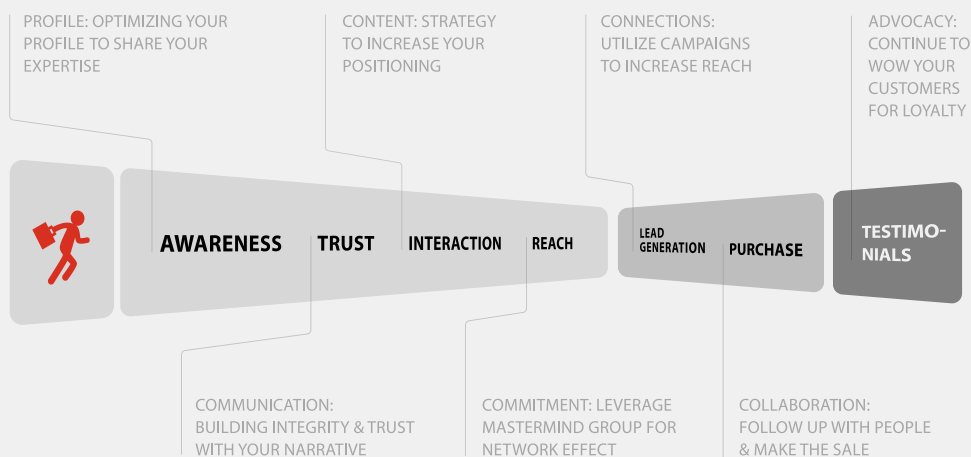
PROFILE: OPTIMIZING YOUR PROFILE TO SHARE YOUR EXPERTISE

CONTENT: STRATEGY TO INCREASE YOUR POSITIONING

CONNECTIONS: UTILIZE CAMPAIGNS TO INCREASE REACH

ADVOCACY: CONTINUE TO WOW YOUR CUSTOMERS FOR LOYALTY

AWARENESS TRUST INTERACTION REACH

LEAD GENERATION PURCHASE

TESTIMONIALS

COMMUNICATION: BUILDING INTEGRITY & TRUST WITH YOUR NARRATIVE

COMMITMENT: LEVERAGE MASTERMIND GROUP FOR NETWORK EFFECT

COLLABORATION: FOLLOW UP WITH PEOPLE & MAKE THE SALE